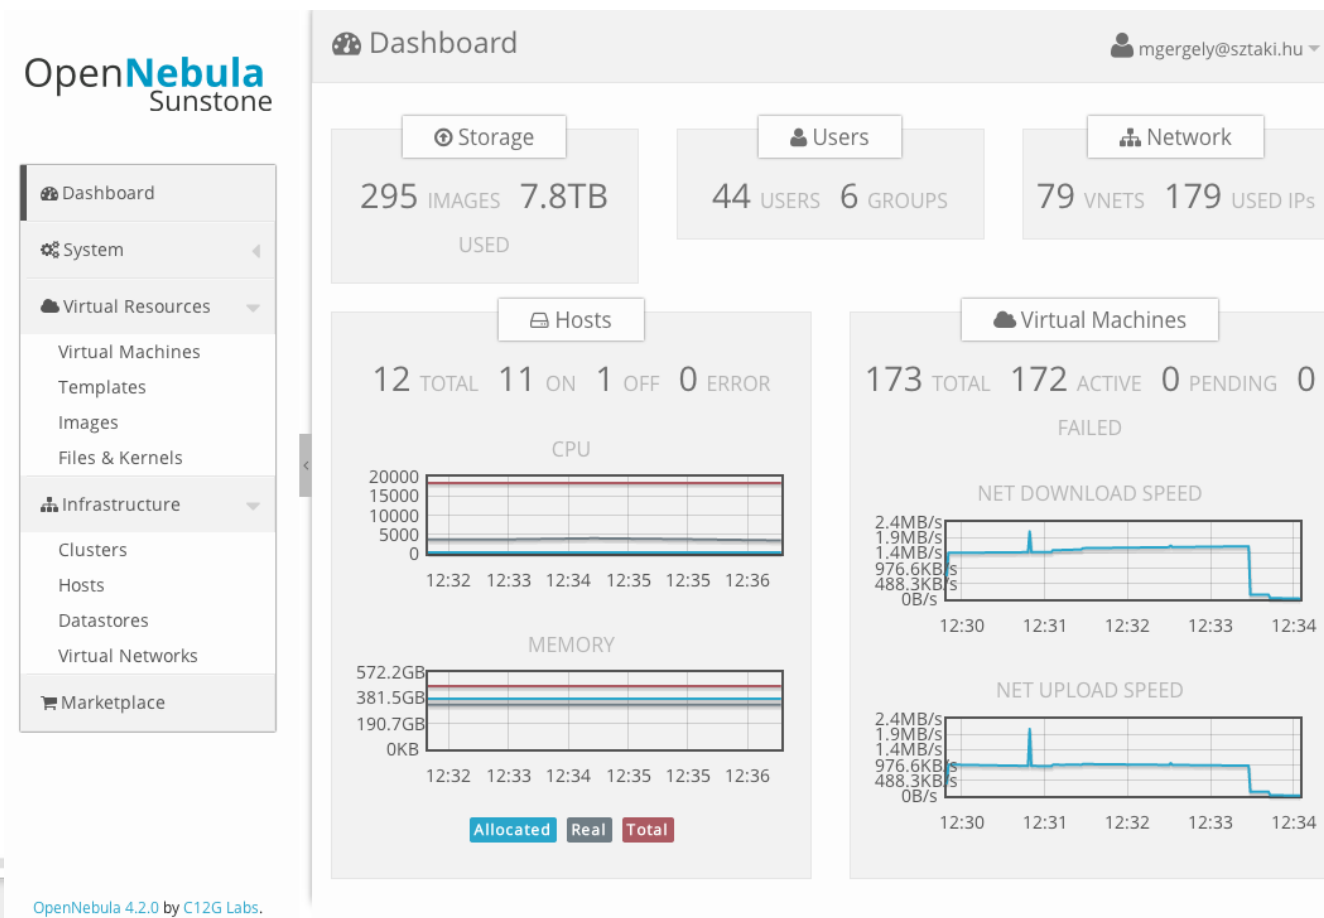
OpenNebula Sunstone

Dashboard
System
Virtual Resources
Virtual Machines
Templates
Images
Files & Kernels
Infrastructure
Clusters
Hosts
Datastores
Virtual Networks
Marketplace

OpenNebula 4.2.0 by C12G Labs.

Dashboard

mgergely@sztaki.hu

Storage
295 IMAGES 7.8TB USED

Users
44 USERS 6 GROUPS

Network
79 VNETS 179 USED IPs

Hosts
12 TOTAL 11 ON 1 OFF 0 ERROR

CPU
20000
15000
10000
5000
0
12:32 12:33 12:34 12:35 12:35 12:36

MEMORY
572.2GB
381.5GB
190.7GB
0KB
12:32 12:33 12:34 12:35 12:35 12:36

Allocated Real Total

Virtual Machines
173 TOTAL 172 ACTIVE 0 PENDING 0 FAILED

NET DOWNLOAD SPEED
2.4MB/s
1.9MB/s
1.4MB/s
976.6KB/s
488.3KB/s
0B/s
12:30 12:31 12:32 12:33 12:34

NET UPLOAD SPEED
2.4MB/s
1.9MB/s
1.4MB/s
976.6KB/s
488.3KB/s
0B/s
12:30 12:31 12:32 12:33 12:34